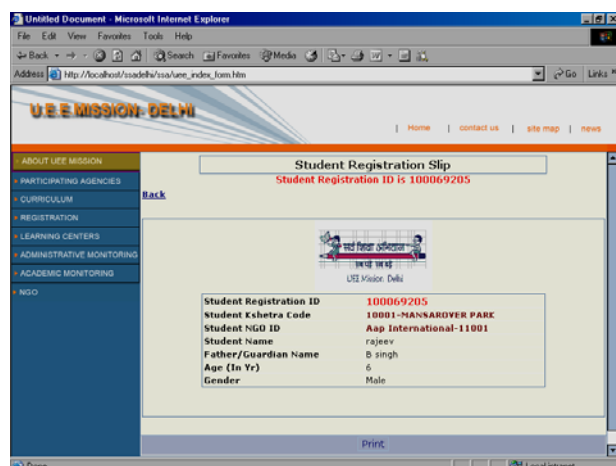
Untitled Document - Microsoft Internet Explorer

File Edit View Favorites Tools Help

Back Search Favorites Media

Address http://localhost/ssadelhi/ssa/uee_index_form.htm Go Links

U.E.E MISSION- DELHI

| Home | contact us | site map | news

ABOUT UEE MISSION
PARTICIPATING AGENCIES
CURRICULUM
REGISTRATION
LEARNING CENTERS
ADMINISTRATIVE MONITORING
ACADEMIC MONITORING
NGO

Student Registration Slip

Student Registration ID is 100069205

Back

सर्व शिक्षा अभियान
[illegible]

UEE Mission, Delhi

| | |
|---|---|
| Student Registration ID | 100069205 |
| Student Kshetra Code | 10001-MANSAROVER PARK |
| Student NGO ID | Aap International-11001 |
| Student Name | rajeev |
| Father/Guardian Name | B singh |
| Age (In Yr) | 6 |
| Gender | Male |

Print

Done Local intranet